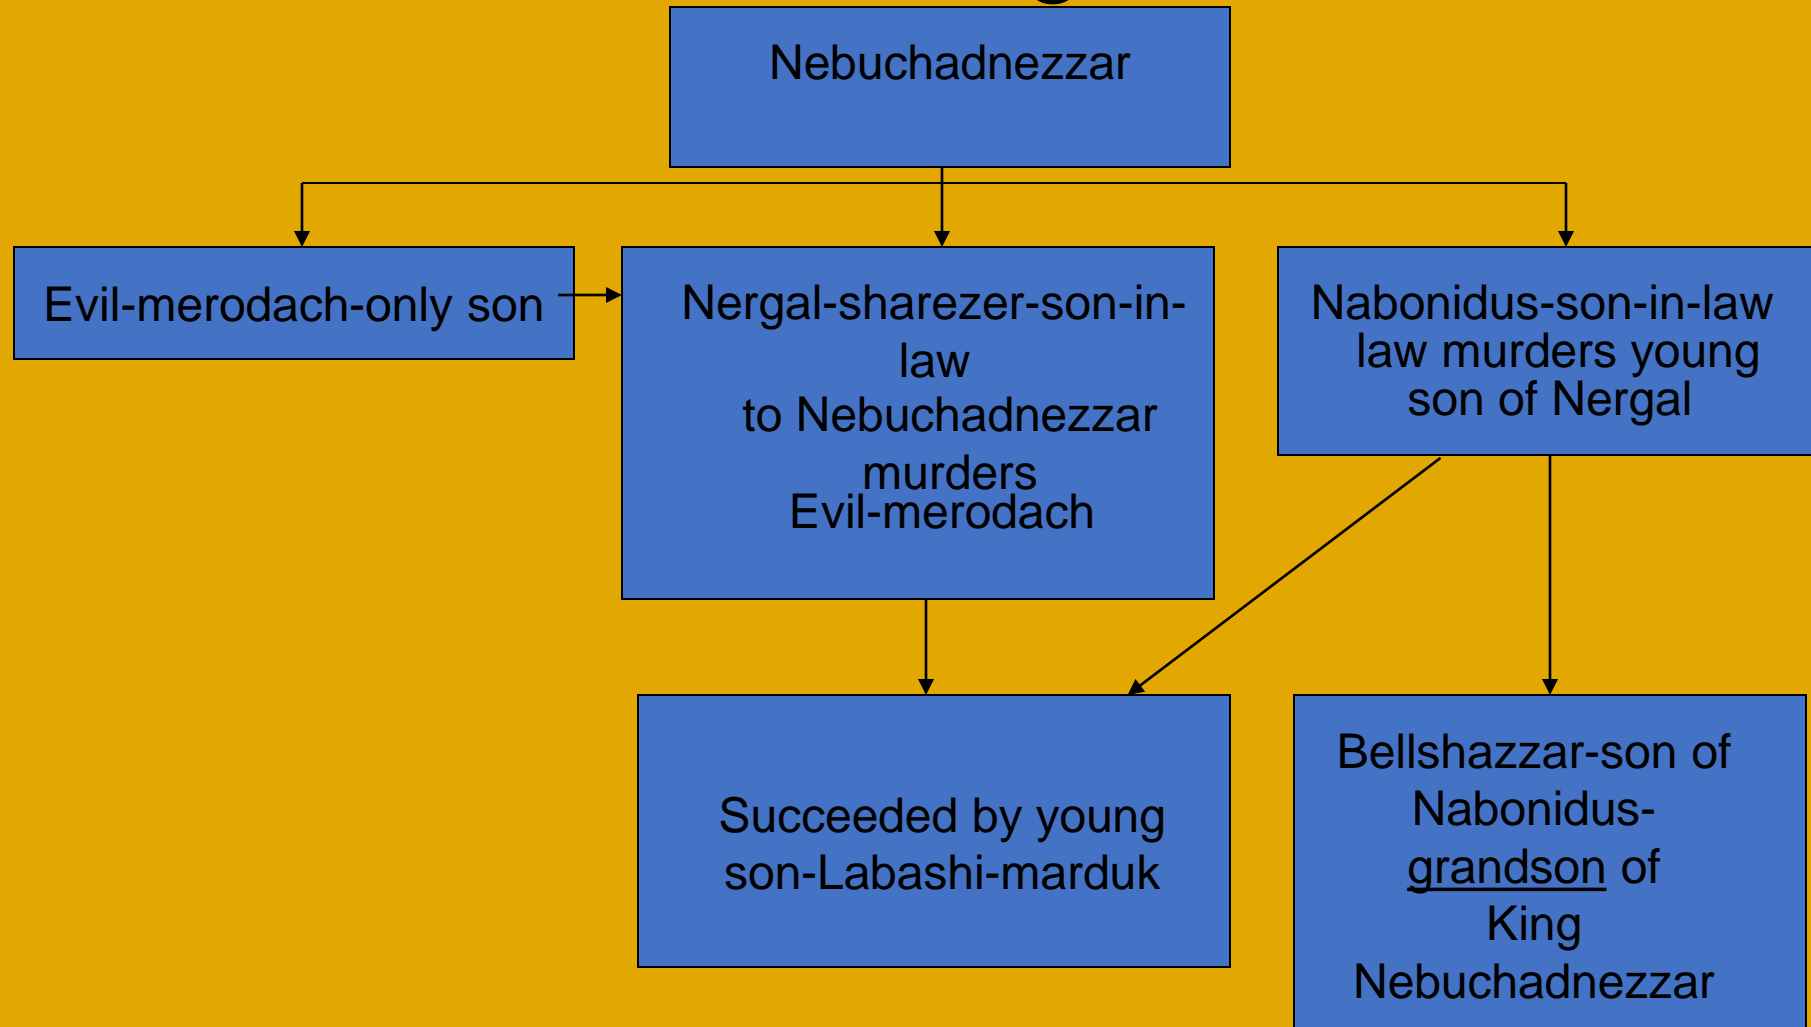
Nebuchadnezzar

Evil-merodach-only son

Nergal-sharezer-son-in-law to Nebuchadnezzar murders Evil-merodach

Nabonidus-son-in-law law murders young son of Nergal

Succeeded by young son-Labashi-marduk

Bellshazzar-son of Nabonidus-grandson of King Nebuchadnezzar